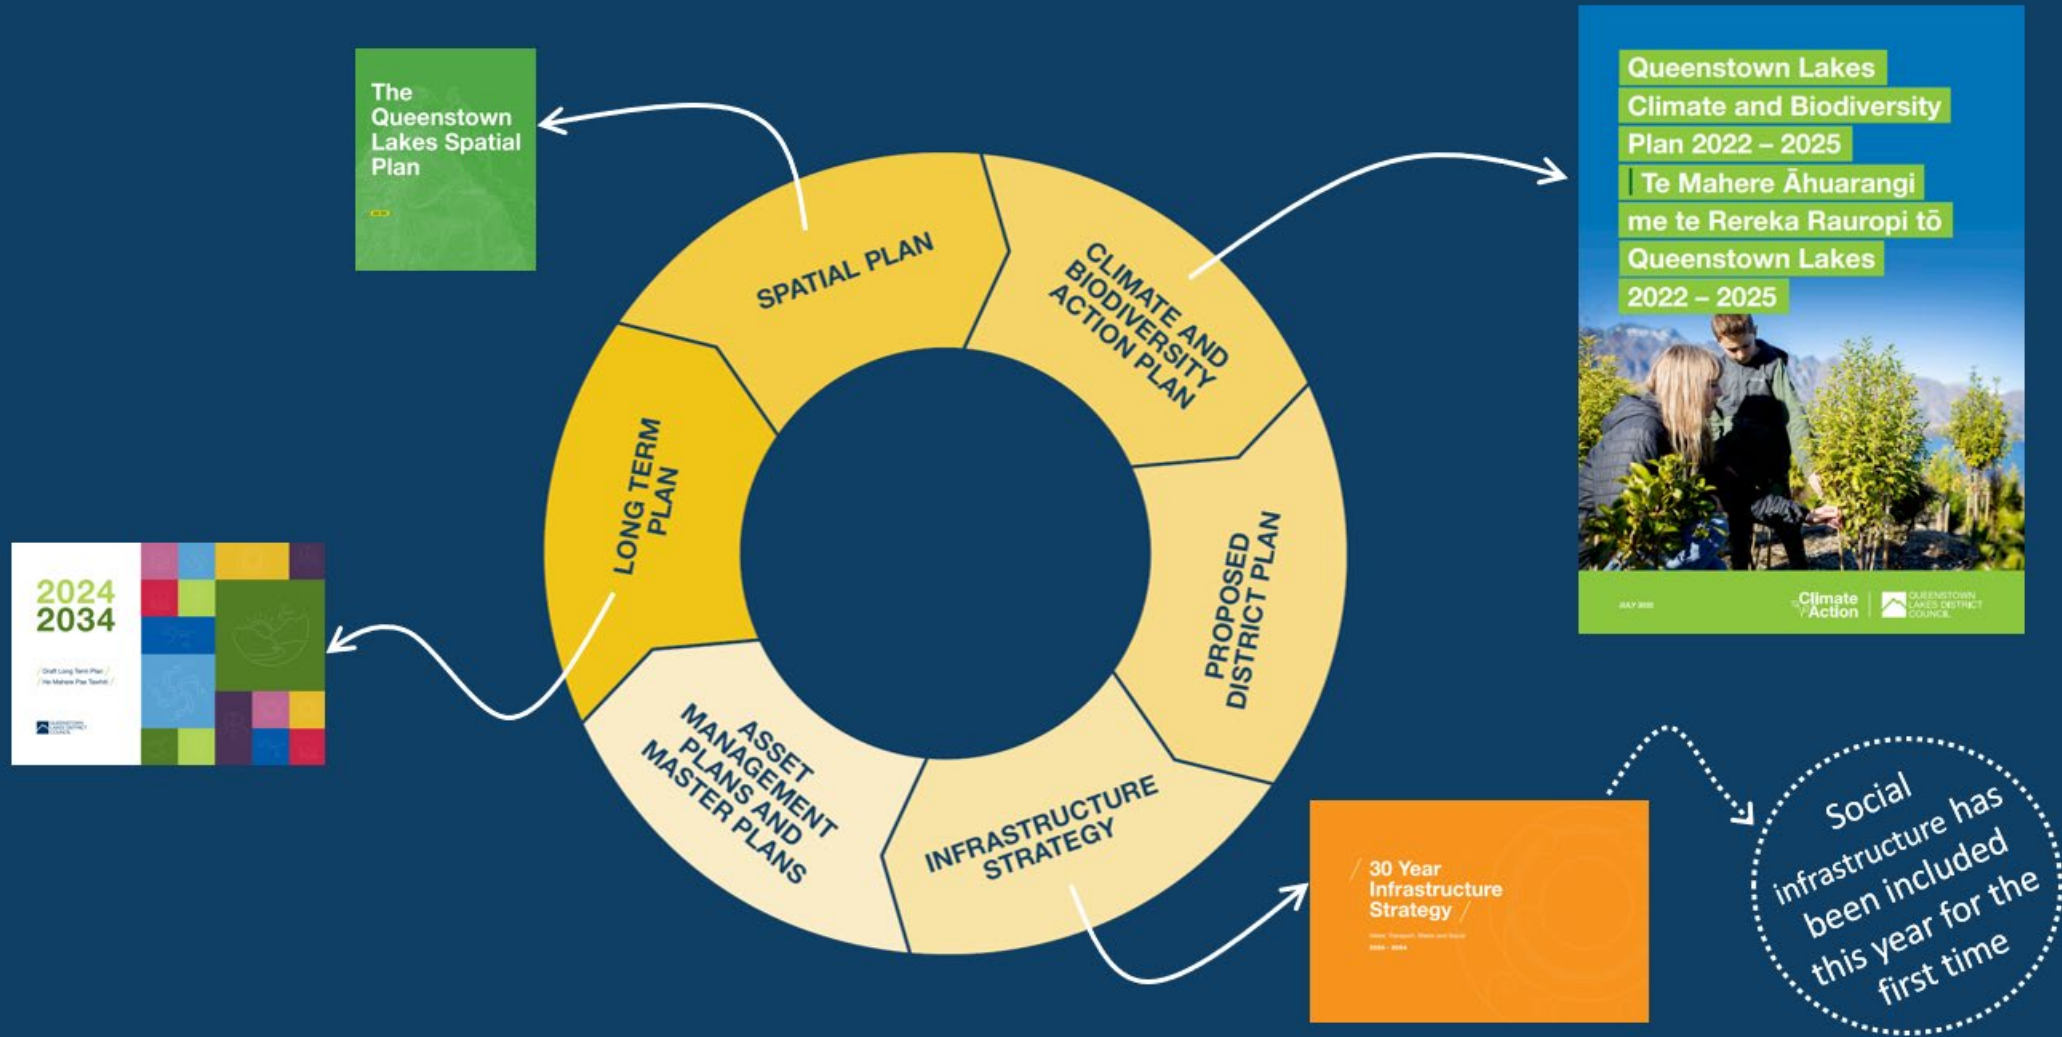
The Queenstown Lakes Spatial Plan

SPATIAL PLAN

CLIMATE AND BIODIVERSITY ACTION PLAN

PROPOSED DISTRICT PLAN

INFRASTRUCTURE STRATEGY

ASSET MANAGEMENT PLANS AND MASTER PLANS

LONG TERM PLAN

2024
2034

Draft Long Term Plan
He Mahere Pae Tawhiti

Queenstown Lakes Climate and Biodiversity Plan 2022 – 2025
Te Mahere Āhuarangi me te Rereka Rauropi tō Queenstown Lakes 2022 – 2025

JULY 2022

Climate Action

QUEENSTOWN LAKES DISTRICT COUNCIL

30 Year Infrastructure Strategy

Social infrastructure has been included this year for the first time